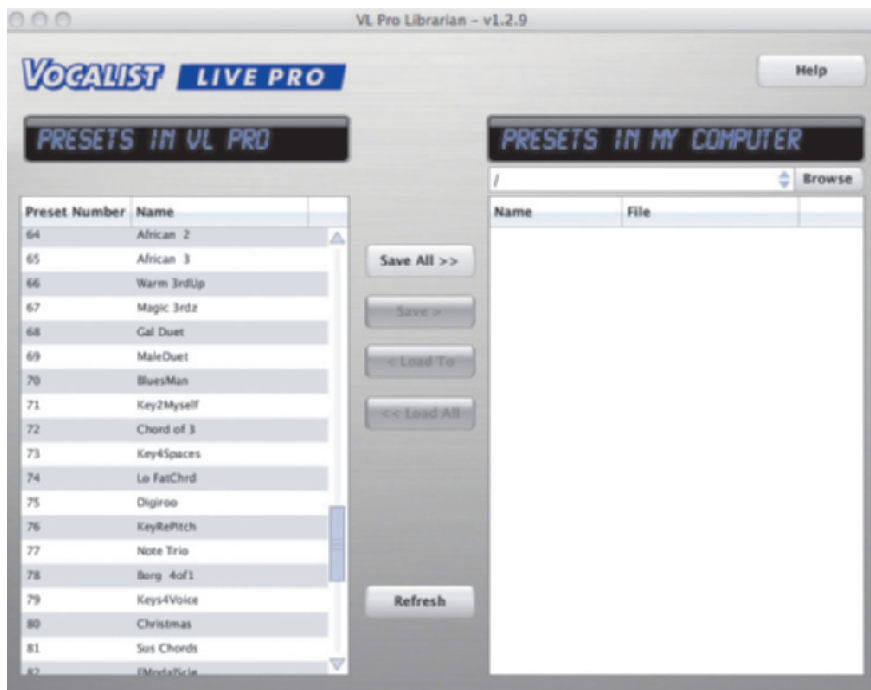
VL Pro Librarian – v1.2.9

VOCALIST LIVE PRO

Help

PRESETS IN VL PRO

PRESETS IN MY COMPUTER

/

Browse

| Preset Number | Name |
|---|---|
| 64 | African 2 |
| 65 | African 3 |
| 66 | Warm 3rdUp |
| 67 | Magic 3rdz |
| 68 | Gal Duet |
| 69 | MaleDuet |
| 70 | BluesMan |
| 71 | Key2Myself |
| 72 | Chord of 3 |
| 73 | Key4Spaces |
| 74 | Lo FatChrd |
| 75 | Digiroo |
| 76 | KeyRePitch |
| 77 | Note Trio |
| 78 | Borg 4of1 |
| 79 | Keys4Voice |
| 80 | Christmas |
| 81 | Sus Chords |
| 82 | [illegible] |

Save All >>

Save >

< Load To

<< Load All

Refresh

| Name | File |
|---|---|